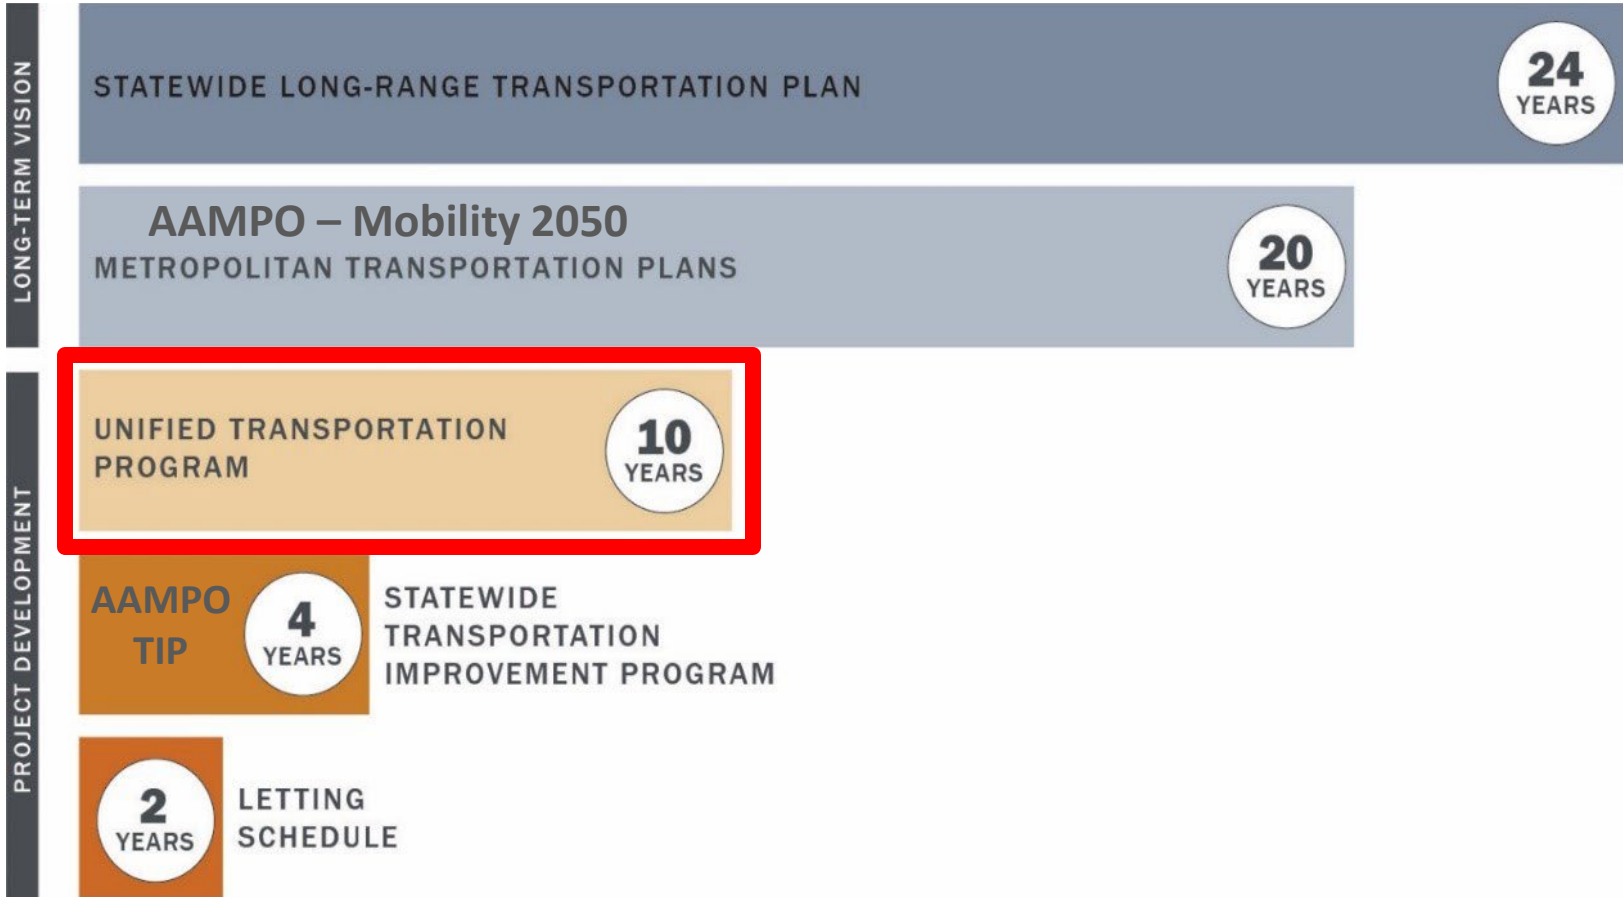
LONG-TERM VISION

STATEWIDE LONG-RANGE TRANSPORTATION PLAN

24 YEARS

AAMPO – Mobility 2050

METROPOLITAN TRANSPORTATION PLANS

20 YEARS

PROJECT DEVELOPMENT

UNIFIED TRANSPORTATION PROGRAM

10 YEARS

AAMPO TIP

4 YEARS

STATEWIDE TRANSPORTATION IMPROVEMENT PROGRAM

2 YEARS

LETTING SCHEDULE